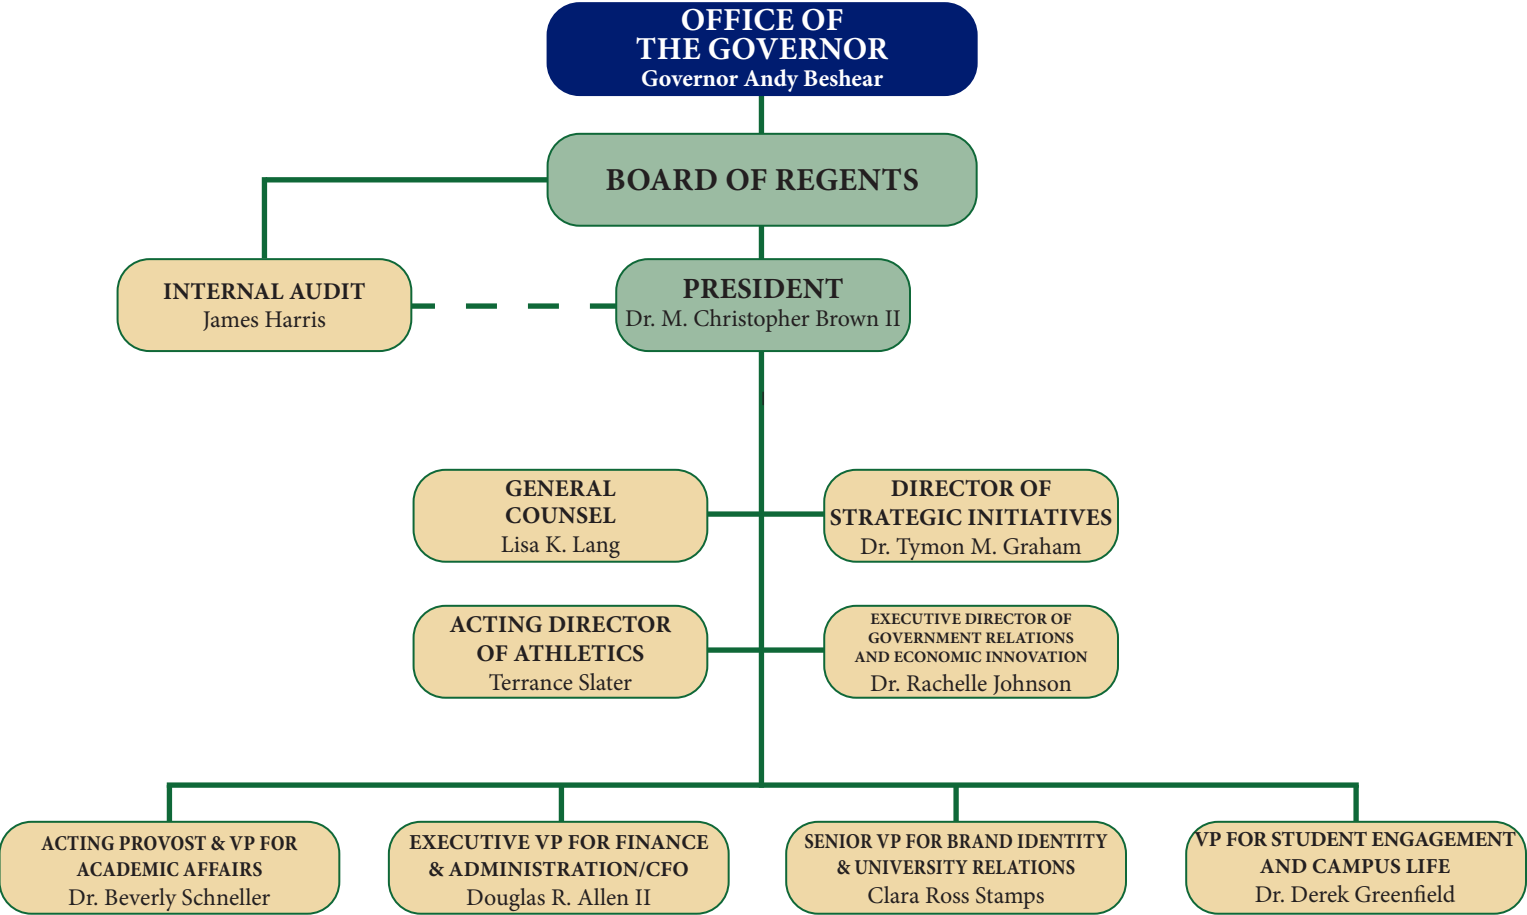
OFFICE OF THE GOVERNOR
Governor Andy Beshear

BOARD OF REGENTS

INTERNAL AUDIT
James Harris

PRESIDENT
Dr. M. Christopher Brown II

GENERAL COUNSEL
Lisa K. Lang

DIRECTOR OF STRATEGIC INITIATIVES
Dr. Tymon M. Graham

ACTING DIRECTOR OF ATHLETICS
Terrance Slater

EXECUTIVE DIRECTOR OF GOVERNMENT RELATIONS AND ECONOMIC INNOVATION
Dr. Rachelle Johnson

ACTING PROVOST & VP FOR ACADEMIC AFFAIRS
Dr. Beverly Schneller

EXECUTIVE VP FOR FINANCE & ADMINISTRATION/CFO
Douglas R. Allen II

SENIOR VP FOR BRAND IDENTITY & UNIVERSITY RELATIONS
Clara Ross Stamps

VP FOR STUDENT ENGAGEMENT AND CAMPUS LIFE
Dr. Derek Greenfield